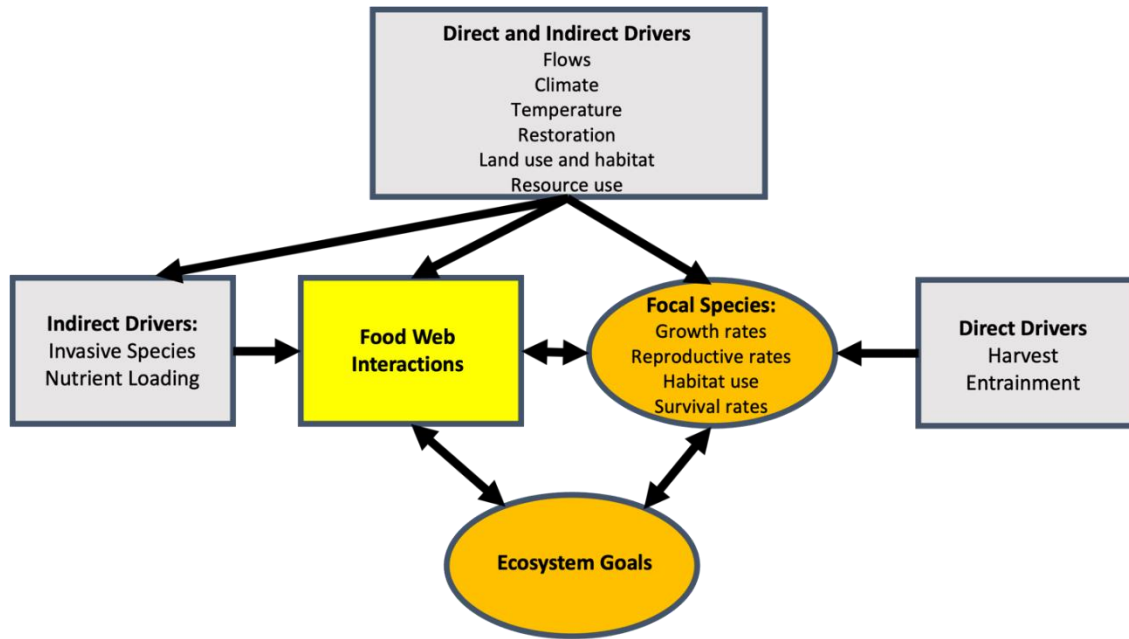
Direct and Indirect Drivers
Flows
Climate
Temperature
Restoration
Land use and habitat
Resource use

Indirect Drivers:
Invasive Species
Nutrient Loading

Food Web Interactions

Focal Species:
Growth rates
Reproductive rates
Habitat use
Survival rates

Direct Drivers
Harvest
Entrainment

Ecosystem Goals